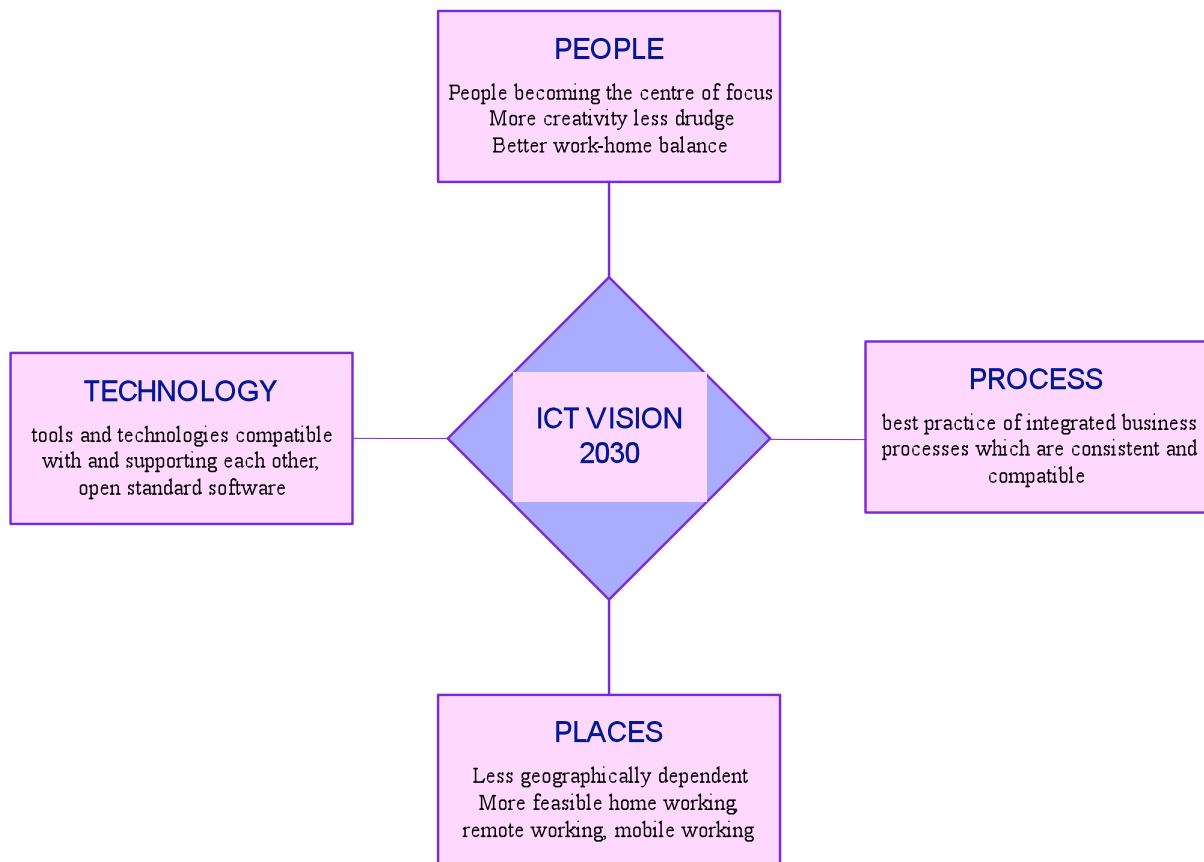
PEOPLE

People becoming the centre of focus
More creativity less drudge
Better work-home balance

TECHNOLOGY

tools and technologies compatible with and supporting each other, open standard software

ICT VISION 2030

PROCESS

best practice of integrated business processes which are consistent and compatible

PLACES

Less geographically dependent
More feasible home working
remote working, mobile working